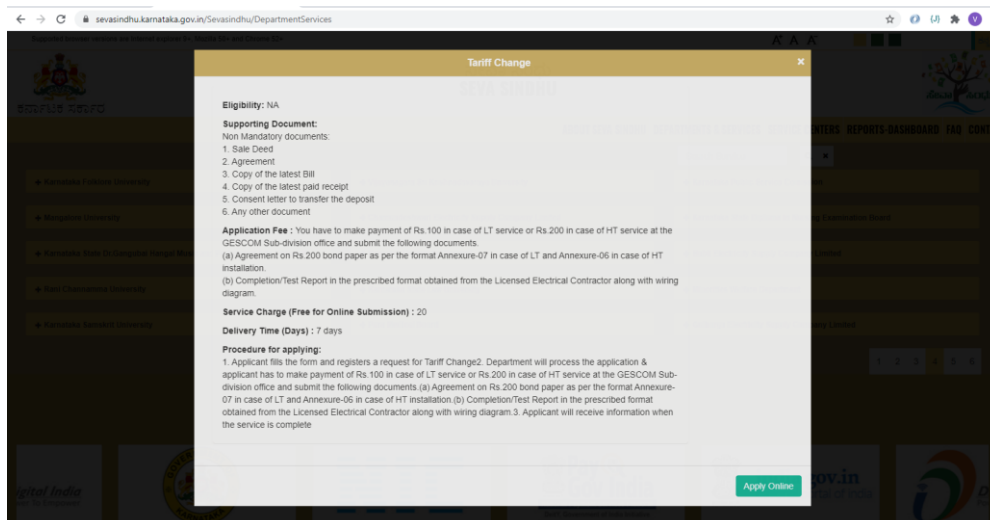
sevasindhu.karnataka.gov.in/Sevasindhu/DepartmentServices

Tariff Change

Eligibility: NA

Supporting Document:
Non Mandatory documents:
1. Sale Deed
2. Agreement
3. Copy of the latest Bill
4. Copy of the latest paid receipt
5. Consent letter to transfer the deposit
6. Any other document

Application Fee : You have to make payment of Rs.100 in case of LT service or Rs.200 in case of HT service at the GESCOM Sub-division office and submit the following documents.
(a) Agreement on Rs.200 bond paper as per the format Annexure-07 in case of LT and Annexure-06 in case of HT installation.
(b) Completion/Test Report in the prescribed format obtained from the Licensed Electrical Contractor along with wiring diagram.

Service Charge (Free for Online Submission) : 20

Delivery Time (Days) : 7 days

Procedure for applying:
1. Applicant fills the form and registers a request for Tariff Change2. Department will process the application & applicant has to make payment of Rs.100 in case of LT service or Rs.200 in case of HT service at the GESCOM Sub-division office and submit the following documents.(a) Agreement on Rs.200 bond paper as per the format Annexure-07 in case of LT and Annexure-06 in case of HT installation.(b) Completion/Test Report in the prescribed format obtained from the Licensed Electrical Contractor along with wiring diagram.3. Applicant will receive information when the service is complete

Apply Online